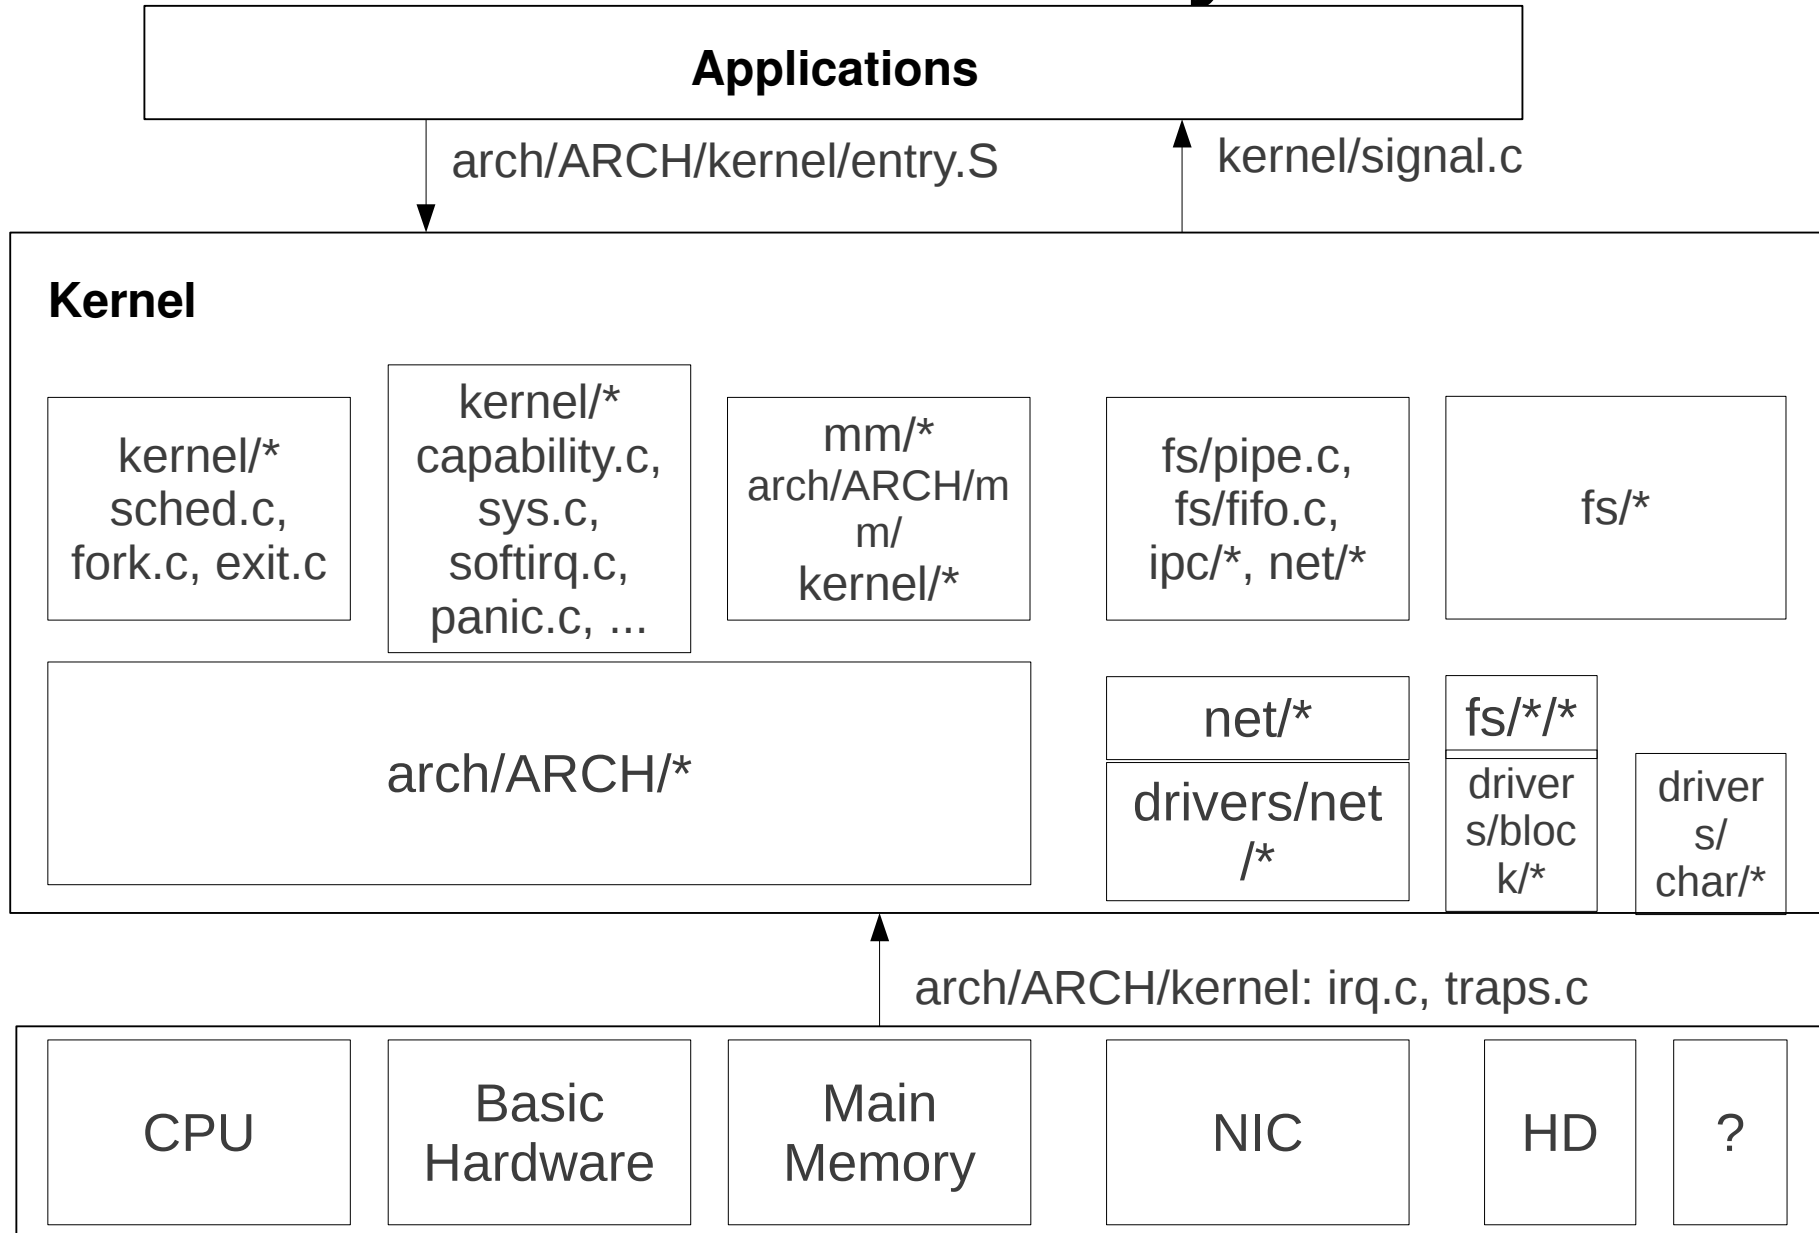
Applications

arch/ARCH/kernel/entry.S

kernel/signal.c

Kernel

kernel/* sched.c, fork.c, exit.c

kernel/* capability.c, sys.c, softirq.c, panic.c, ...

mm/* arch/ARCH/mm/ kernel/*

fs/pipe.c, fs/fifo.c, ipc/*, net/*

fs/*

arch/ARCH/*

net/*

drivers/net/*

fs/*/*

drivers/block/*

drivers/char/*

arch/ARCH/kernel: irq.c, traps.c

CPU

Basic Hardware

Main Memory

NIC

HD

?